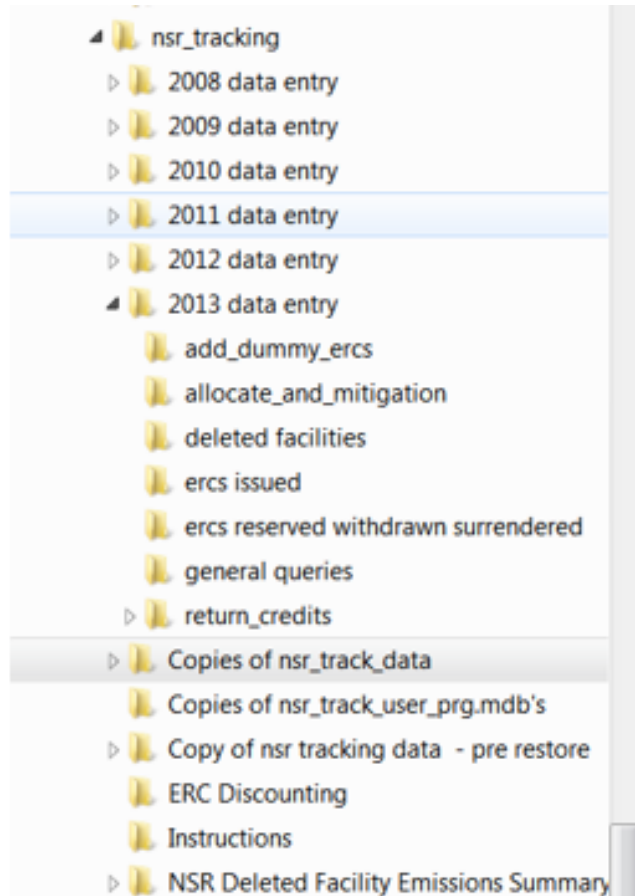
nsr_tracking
2008 data entry
2009 data entry
2010 data entry
2011 data entry
2012 data entry
2013 data entry
add_dummy_ercs
allocate_and_mitigation
deleted facilities
ercs issued
ercs reserved withdrawn surrendered
general queries
return_credits
Copies of nsr_track_data
Copies of nsr_track_user_prg.mdb's
Copy of nsr tracking data - pre restore
ERC Discounting
Instructions
NSR Deleted Facility Emissions Summary